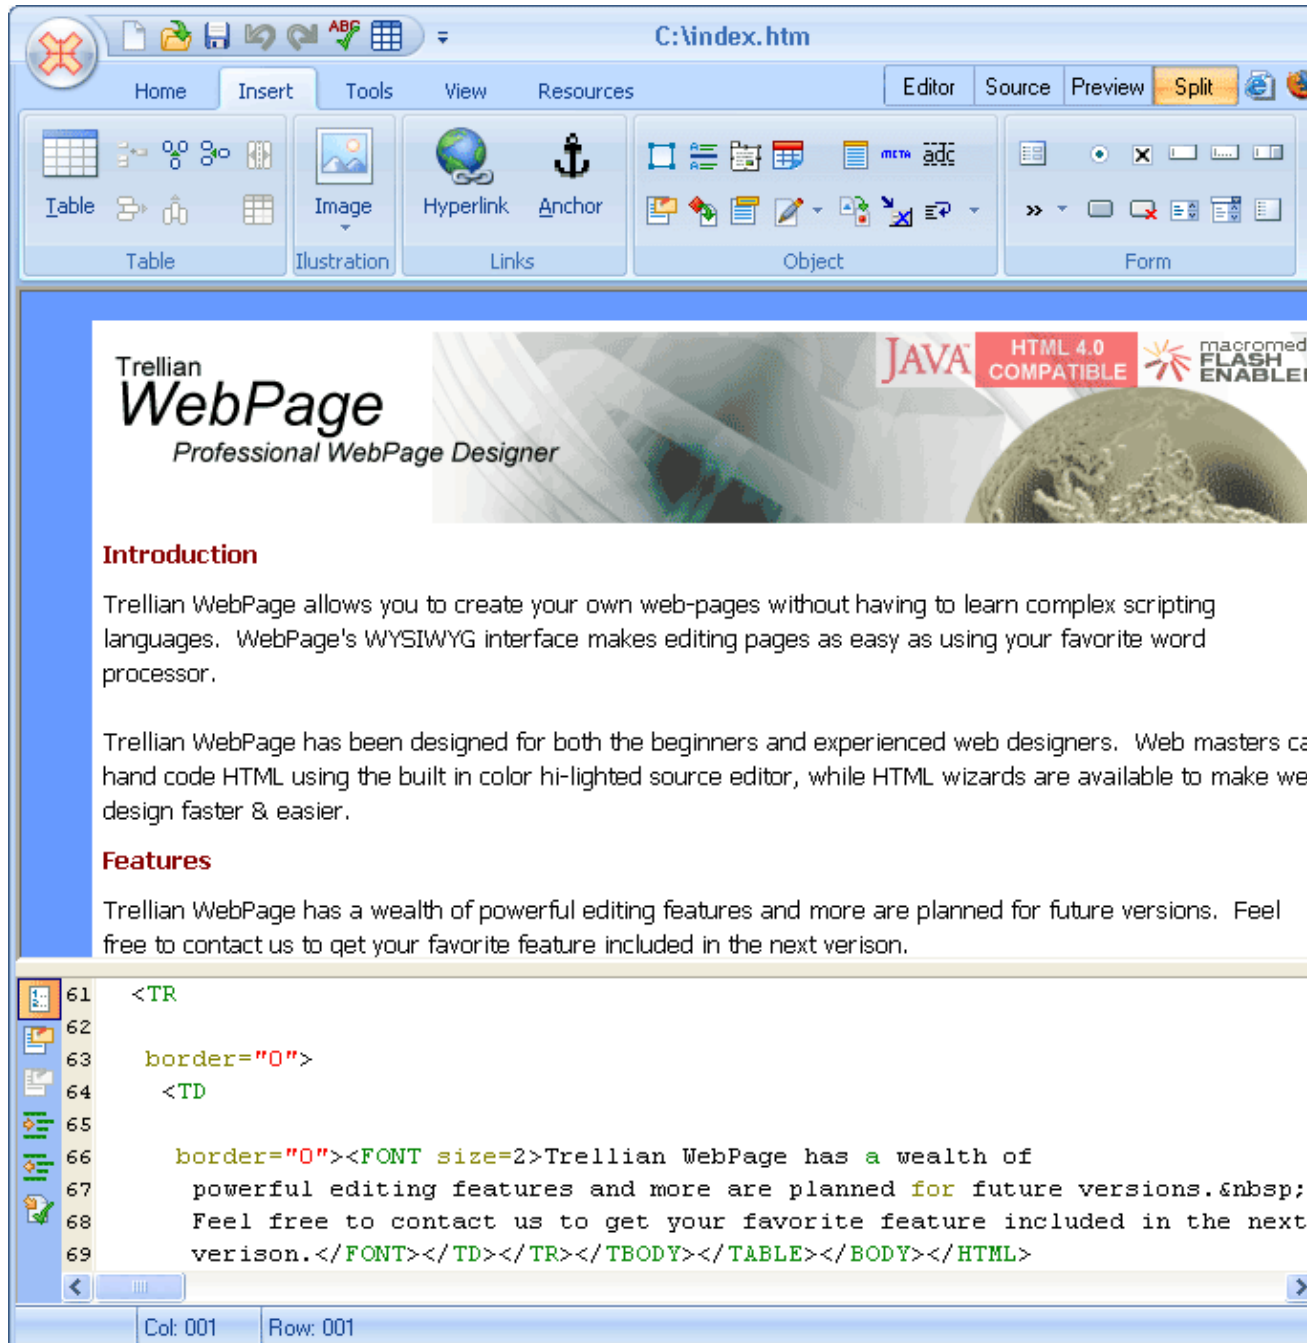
C:\index.htm

Home Insert Tools View Resources

Editor Source Preview Split

Table Image Hyperlink Anchor

Table Ilustration Links Object Form

Trellian WebPage Professional WebPage Designer

JAVA HTML 4.0 COMPATIBLE macromed FLASH ENABLE

Introduction

Trellian WebPage allows you to create your own web-pages without having to learn complex scripting languages. WebPage's WYSIWYG interface makes editing pages as easy as using your favorite word processor.

Trellian WebPage has been designed for both the beginners and experienced web designers. Web masters ca hand code HTML using the built in color hi-lighted source editor, while HTML wizards are available to make we design faster & easier.

Features

Trellian WebPage has a wealth of powerful editing features and more are planned for future versions. Feel free to contact us to get your favorite feature included in the next verison.

61 <TR
62
63 border="0">
64 <TD
65
66 border="0"><FONT size=2>Trellian WebPage has a wealth of
67 powerful editing features and more are planned for future versions.&nbsp;
68 Feel free to contact us to get your favorite feature included in the next
69 verison.</FONT></TD></TR></TBODY></TABLE></BODY></HTML>

Col: 001 Row: 001